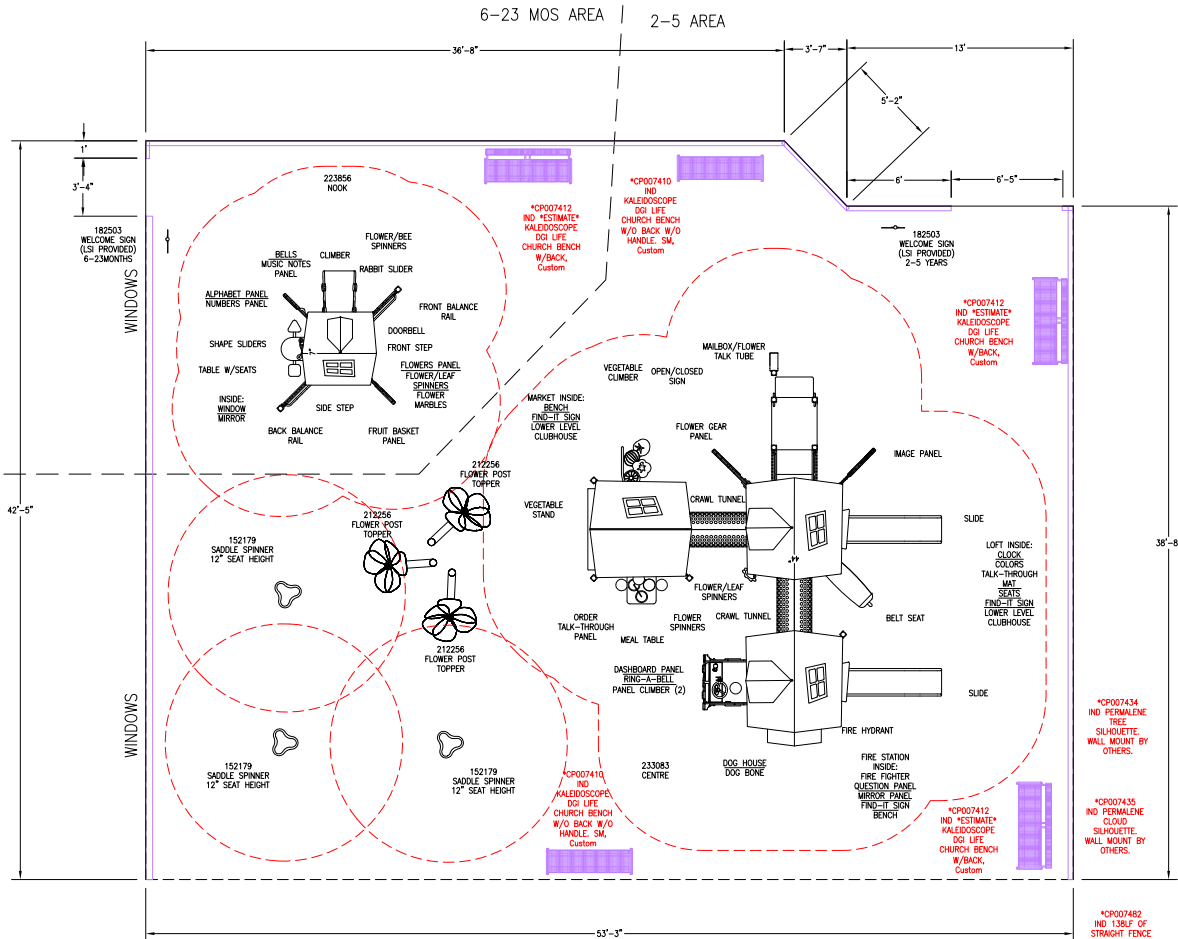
6-23 MOS AREA
2-5 AREA

36'-8"
3'-7"
13'
5'-2"
6'
6'-5"
1'
3'-4"

182503
WELCOME SIGN
(LSI PROVIDED)
6-23MONTHS

WINDOWS

223856
NOOK

FLOWER/BEE SPINNERS
BELLS
MUSIC NOTES PANEL
CLIMBER
RABBIT SLIDER
ALPHABET PANEL
NUMBERS PANEL
FRONT BALANCE RAIL
DOORBELL
SHAPE SLIDERS
FRONT STEP
FLOWERS PANEL
FLOWER/LEAF SPINNERS
TABLE W/SEATS
FLOWER MARBLES
INSIDE:
WINDOW
MIRROR
SIDE STEP
BACK BALANCE RAIL
FRUIT BASKET PANEL

*CP007412
IND *ESTIMATE*
KALEIDOSCOPE
DGI LIFE
CHURCH BENCH
W/BACK,
Custom

*CP007410
IND
KALEIDOSCOPE
DGI LIFE
CHURCH BENCH
W/O BACK W/O
HANDLE. SM,
Custom

182503
WELCOME SIGN
(LSI PROVIDED)
2-5 YEARS

*CP007412
IND *ESTIMATE*
KALEIDOSCOPE
DGI LIFE
CHURCH BENCH
W/BACK,
Custom

MAILBOX/FLOWER
TALK TUBE
VEGETABLE CLIMBER
OPEN/CLOSED SIGN
MARKET INSIDE:
BENCH
FIND-IT SIGN
LOWER LEVEL
CLUBHOUSE
FLOWER GEAR PANEL
IMAGE PANEL

42'-5"

212256
FLOWER POST
TOPPER

212256
FLOWER POST
TOPPER

VEGETABLE STAND
CRAWL TUNNEL
SLIDE

152179
SADDLE SPINNER
12" SEAT HEIGHT

LOFT INSIDE:
CLOCK
COLORS
TALK-THROUGH
MAT
SEATS
FIND-IT SIGN
LOWER LEVEL
CLUBHOUSE

38'-8

FLOWER/LEAF SPINNERS
ORDER TALK-THROUGH PANEL
FLOWER SPINNERS
CRAWL TUNNEL
BELT SEAT
MEAL TABLE

212256
FLOWER POST
TOPPER

DASHBOARD PANEL
RING-A-BELL
PANEL CLIMBER (2)
SLIDE
FIRE HYDRANT

WINDOWS

*CP007434
IND PERMALENE
TREE
SILHOUETTE.
WALL MOUNT BY
OTHERS.

152179
SADDLE SPINNER
12" SEAT HEIGHT

152179
SADDLE SPINNER
12" SEAT HEIGHT

*CP007410
IND
KALEIDOSCOPE
DGI LIFE
CHURCH BENCH
W/O BACK W/O
HANDLE. SM,
Custom

233083
CENTRE

DOG HOUSE
DOG BONE

FIRE STATION
INSIDE:
FIRE FIGHTER
QUESTION PANEL
MIRROR PANEL
FIND-IT SIGN
BENCH

*CP007412
IND *ESTIMATE*
KALEIDOSCOPE
DGI LIFE
CHURCH BENCH
W/BACK,
Custom

*CP007435
IND PERMALENE
CLOUD
SILHOUETTE.
WALL MOUNT BY
OTHERS.

53'-3"

*CP007482
IND 138LF OF
STRAIGHT FENCE